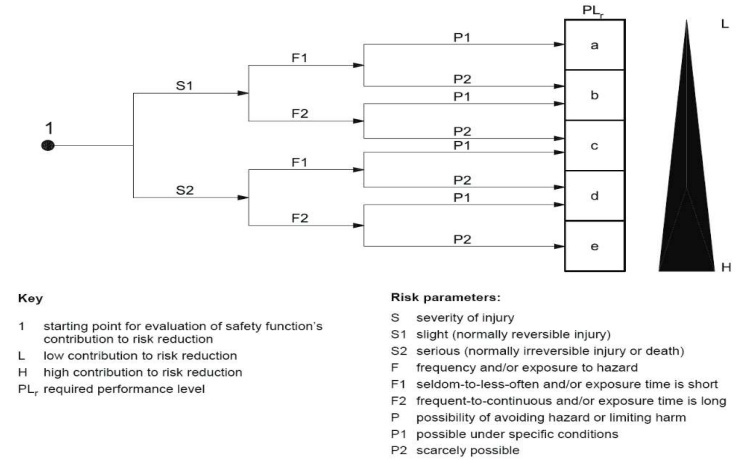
$PL_r$

L

1

S1

S2

F1

F2

F1

F2

P1

P2

P1

P2

P1

P2

P1

P2

a

b

c

d

e

H

Key

1 starting point for evaluation of safety function's contribution to risk reduction
L low contribution to risk reduction
H high contribution to risk reduction
$PL_r$ required performance level

Risk parameters:

S severity of injury
S1 slight (normally reversible injury)
S2 serious (normally irreversible injury or death)
F frequency and/or exposure to hazard
F1 seldom-to-less-often and/or exposure time is short
F2 frequent-to-continuous and/or exposure time is long
P possibility of avoiding hazard or limiting harm
P1 possible under specific conditions
P2 scarcely possible